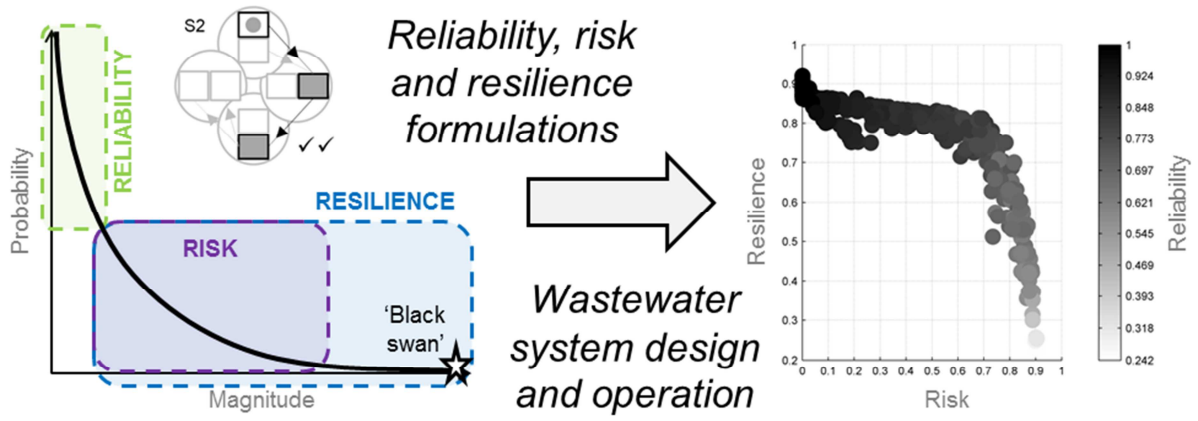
S2

RELIABILITY

Probability

RISK

RESILIENCE

'Black swan'

Magnitude

Reliability, risk and resilience formulations

Wastewater system design and operation

1
0.9
0.8
0.7
0.6
0.5
0.4
0.3
0.2

Resilience

0 0.1 0.2 0.3 0.4 0.5 0.6 0.7 0.8 0.9 1

Risk

1
0.924
0.848
0.773
0.697
0.621
0.545
0.469
0.393
0.318
0.242

Reliability